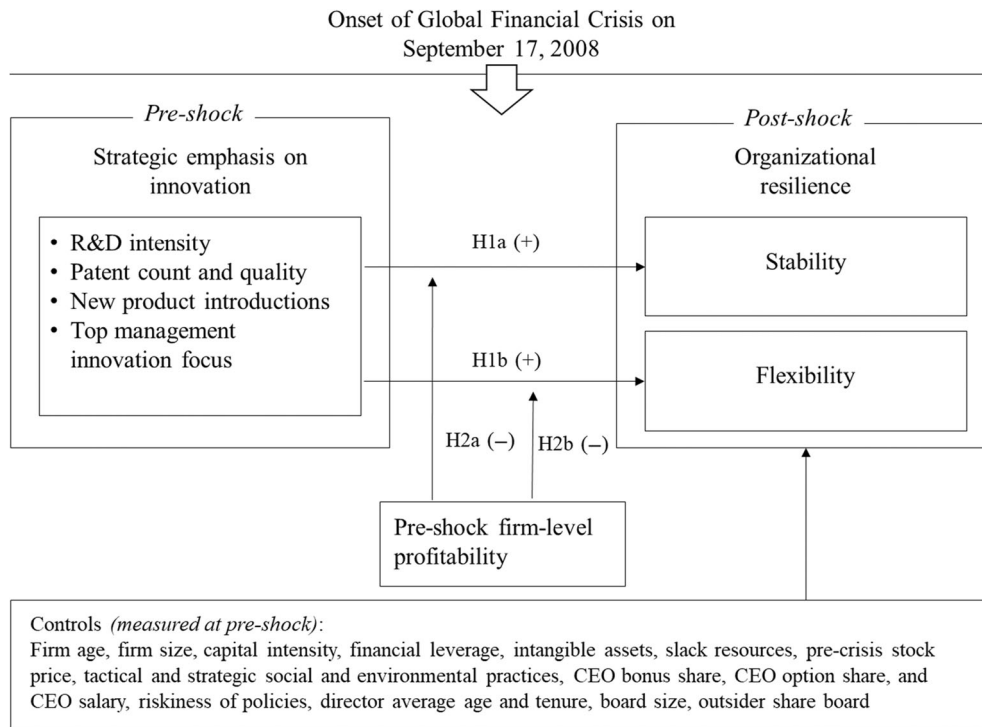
Onset of Global Financial Crisis on September 17, 2008

Pre-shock

Strategic emphasis on innovation

• R&D intensity
• Patent count and quality
• New product introductions
• Top management innovation focus

H1a (+)

H1b (+)

H2a (–)

H2b (–)

Post-shock

Organizational resilience

Stability

Flexibility

Pre-shock firm-level profitability

Controls *(measured at pre-shock)*:
Firm age, firm size, capital intensity, financial leverage, intangible assets, slack resources, pre-crisis stock price, tactical and strategic social and environmental practices, CEO bonus share, CEO option share, and CEO salary, riskiness of policies, director average age and tenure, board size, outsider share board